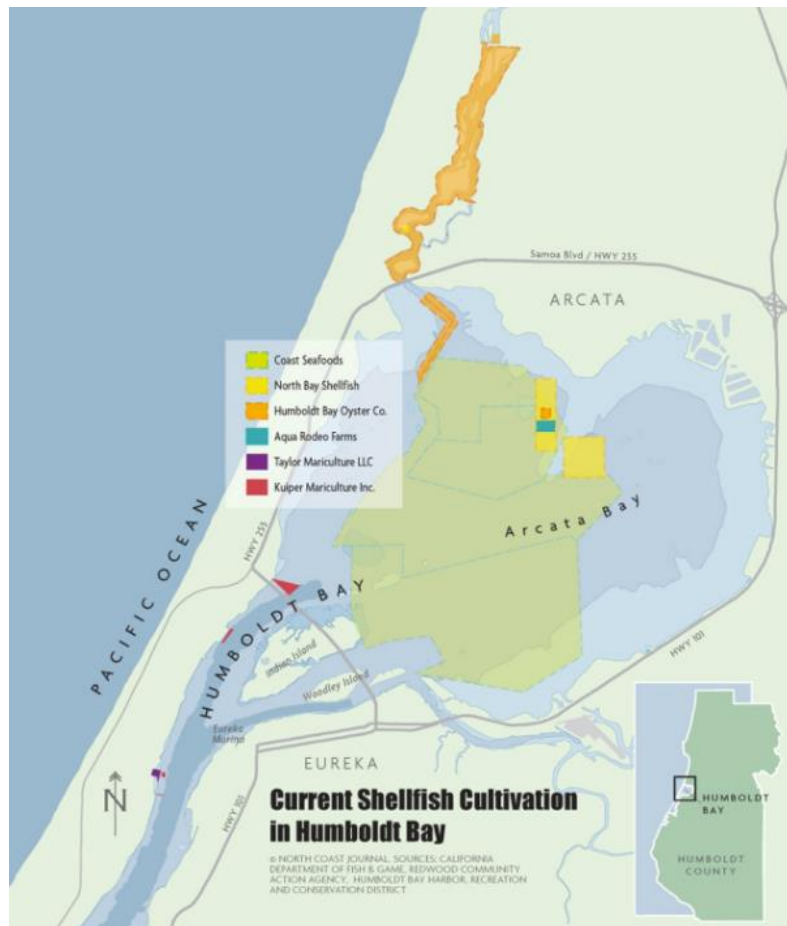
Samoa Blvd / HWY 255

ARCATA

Coast Seafoods
North Bay Shellfish
Humboldt Bay Oyster Co.
Aqua Rodeo Farms
Taylor Mariculture LLC
Kuiper Mariculture Inc.

PACIFIC OCEAN

HWY 255

Arcata Bay

HUMBOLDT BAY

Indian Island

Woodley Island

HWY 101

Eureka Marina

EUREKA

HWY 101

N

Current Shellfish Cultivation in Humboldt Bay

© NORTH COAST JOURNAL. SOURCES: CALIFORNIA DEPARTMENT OF FISH & GAME, REDWOOD COMMUNITY ACTION AGENCY, HUMBOLDT BAY HARBOR, RECREATION AND CONSERVATION DISTRICT

HUMBOLDT BAY

HUMBOLDT COUNTY